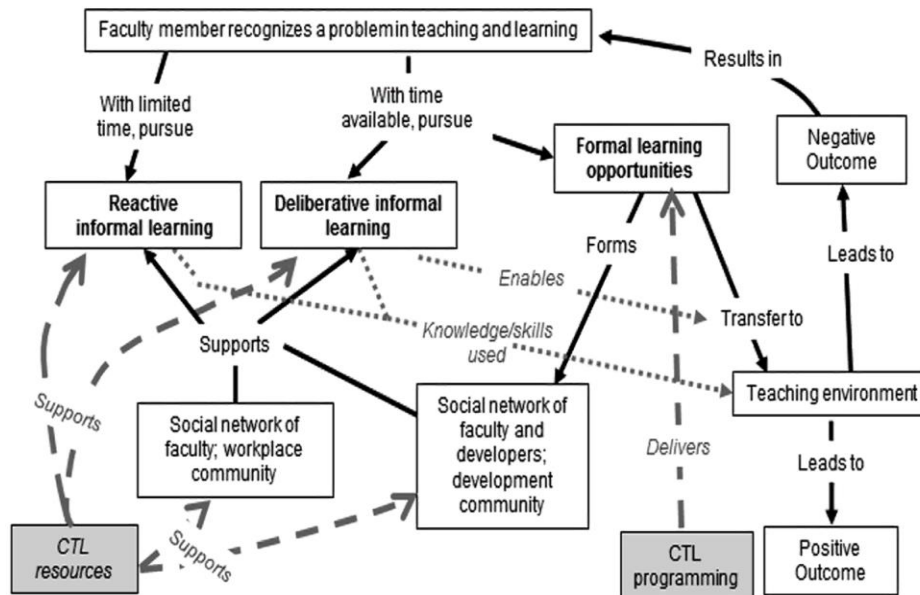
Faculty member recognizes a problem in teaching and learning

Results in

With limited time, pursue

With time available, pursue

Negative Outcome

Formal learning opportunities

Reactive informal learning

Deliberative informal learning

Forms

Leads to

Enables

Transfer to

Knowledge/skills used

Supports

Supports

Teaching environment

Social network of faculty; workplace community

Social network of faculty and developers; development community

Delivers

Leads to

Supports

CTL resources

CTL programming

Positive Outcome